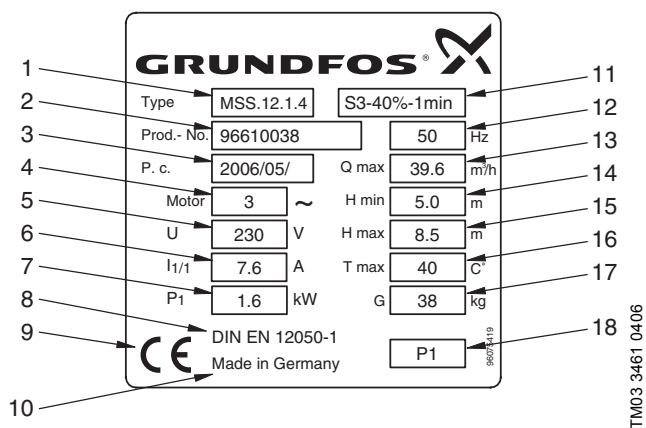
GRUNDFOS®

1
2
3
4
5
6
7
8
9
10

11
12
13
14
15
16
17
18

Type MSS.12.1.4
S3-40%-1min
Prod.- No. 96610038
50 Hz
P. c. 2006/05/
Q max 39.6 m³/h
Motor 3 ~
H min 5.0 m
U 230 V
H max 8.5 m
$I_{1/1}$ 7.6 A
T max 40 C°
$P_1$ 1.6 kW
G 38 kg
DIN EN 12050-1
CE
Made in Germany
P1
96073419

TM03 3461 0406